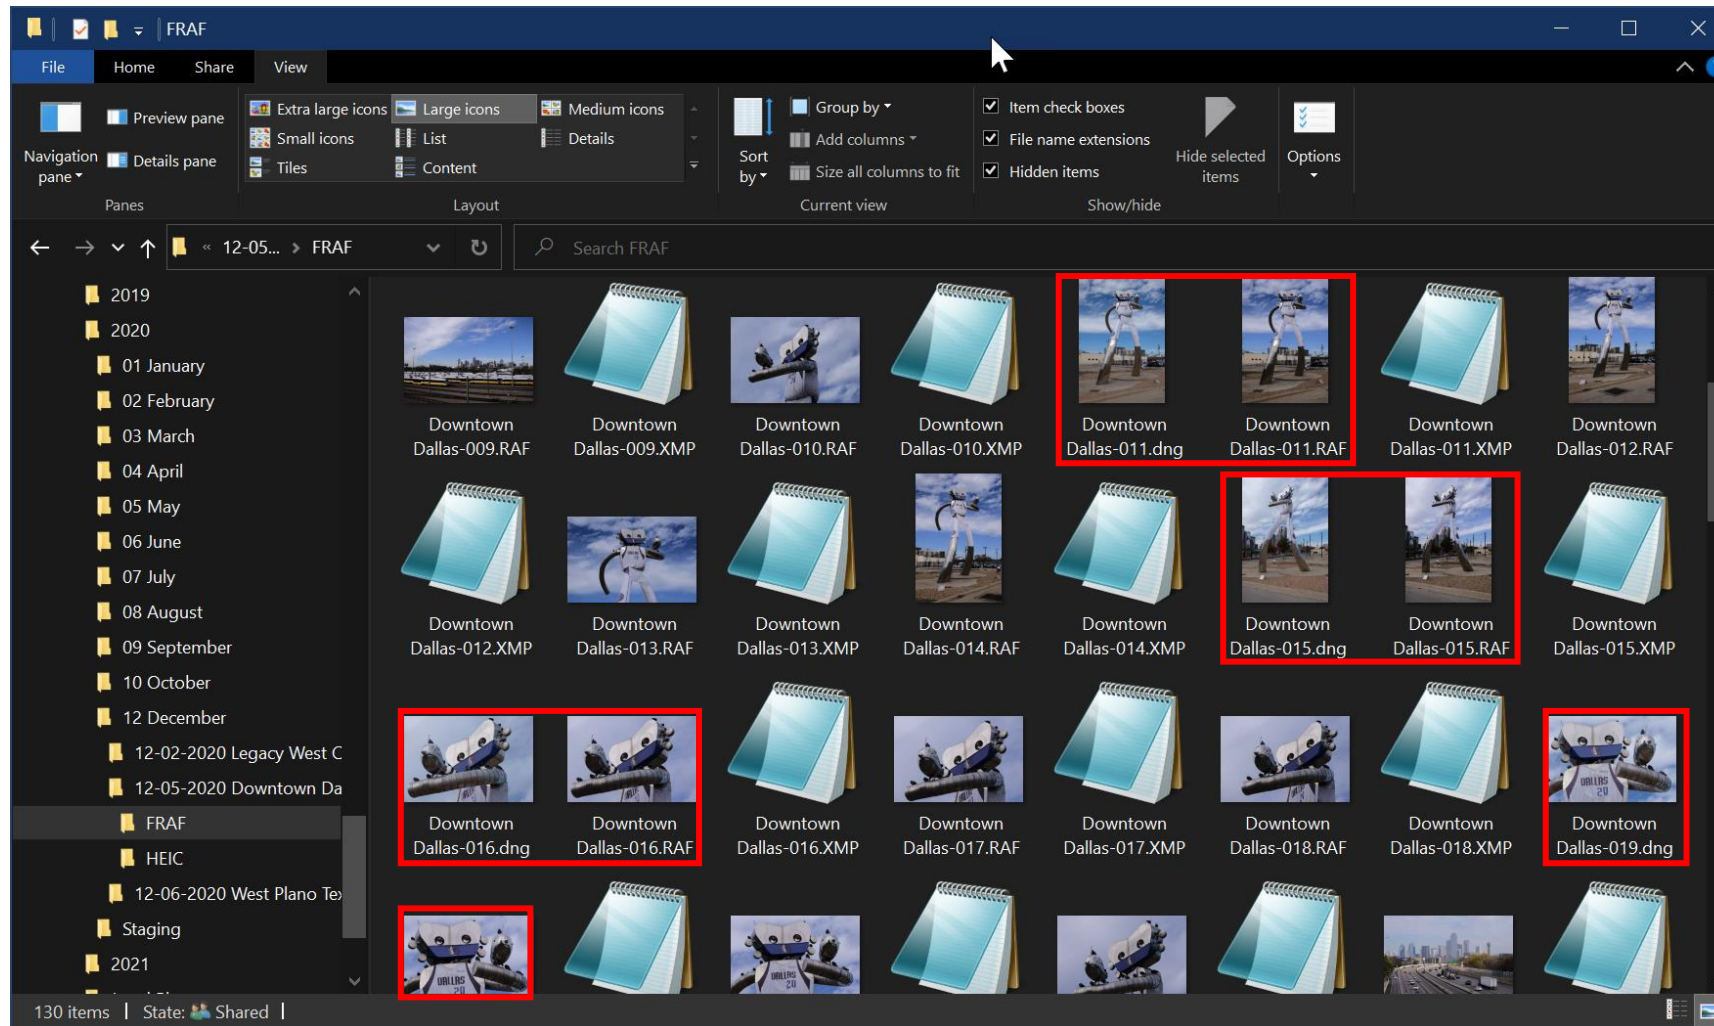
FRAF

File Home Share View

Navigation pane
Preview pane
Details pane
Panes

Extra large icons
Large icons
Medium icons
Small icons
List
Details
Tiles
Content
Layout

Sort by
Group by
Add columns
Size all columns to fit
Current view

Item check boxes
File name extensions
Hidden items
Hide selected items
Show/hide

Options

« 12-05... › FRAF

Search FRAF

2019
2020
01 January
02 February
03 March
04 April
05 May
06 June
07 July
08 August
09 September
10 October
12 December
12-02-2020 Legacy West C
12-05-2020 Downtown Da
FRAF
HEIC
12-06-2020 West Plano Te
Staging
2021

Downtown Dallas-009.RAF
Downtown Dallas-009.XMP
Downtown Dallas-010.RAF
Downtown Dallas-010.XMP
Downtown Dallas-011.dng
Downtown Dallas-011.RAF
Downtown Dallas-011.XMP
Downtown Dallas-012.RAF
Downtown Dallas-012.XMP
Downtown Dallas-013.RAF
Downtown Dallas-013.XMP
Downtown Dallas-014.RAF
Downtown Dallas-014.XMP
Downtown Dallas-015.dng
Downtown Dallas-015.RAF
Downtown Dallas-015.XMP
Downtown Dallas-016.dng
Downtown Dallas-016.RAF
Downtown Dallas-016.XMP
Downtown Dallas-017.RAF
Downtown Dallas-017.XMP
Downtown Dallas-018.RAF
Downtown Dallas-018.XMP
Downtown Dallas-019.dng

130 items | State: Shared |